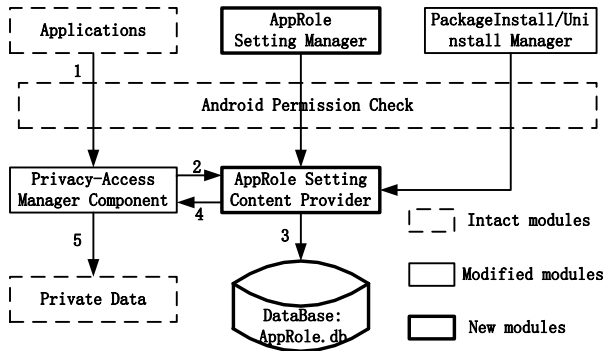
Applications

AppRole Setting Manager

PackageInstall/Uninstall Manager

1

Android Permission Check

2

Privacy-Access Manager Component

AppRole Setting Content Provider

4

3

5

Intact modules

Modified modules

Private Data

DataBase: AppRole.db

New modules